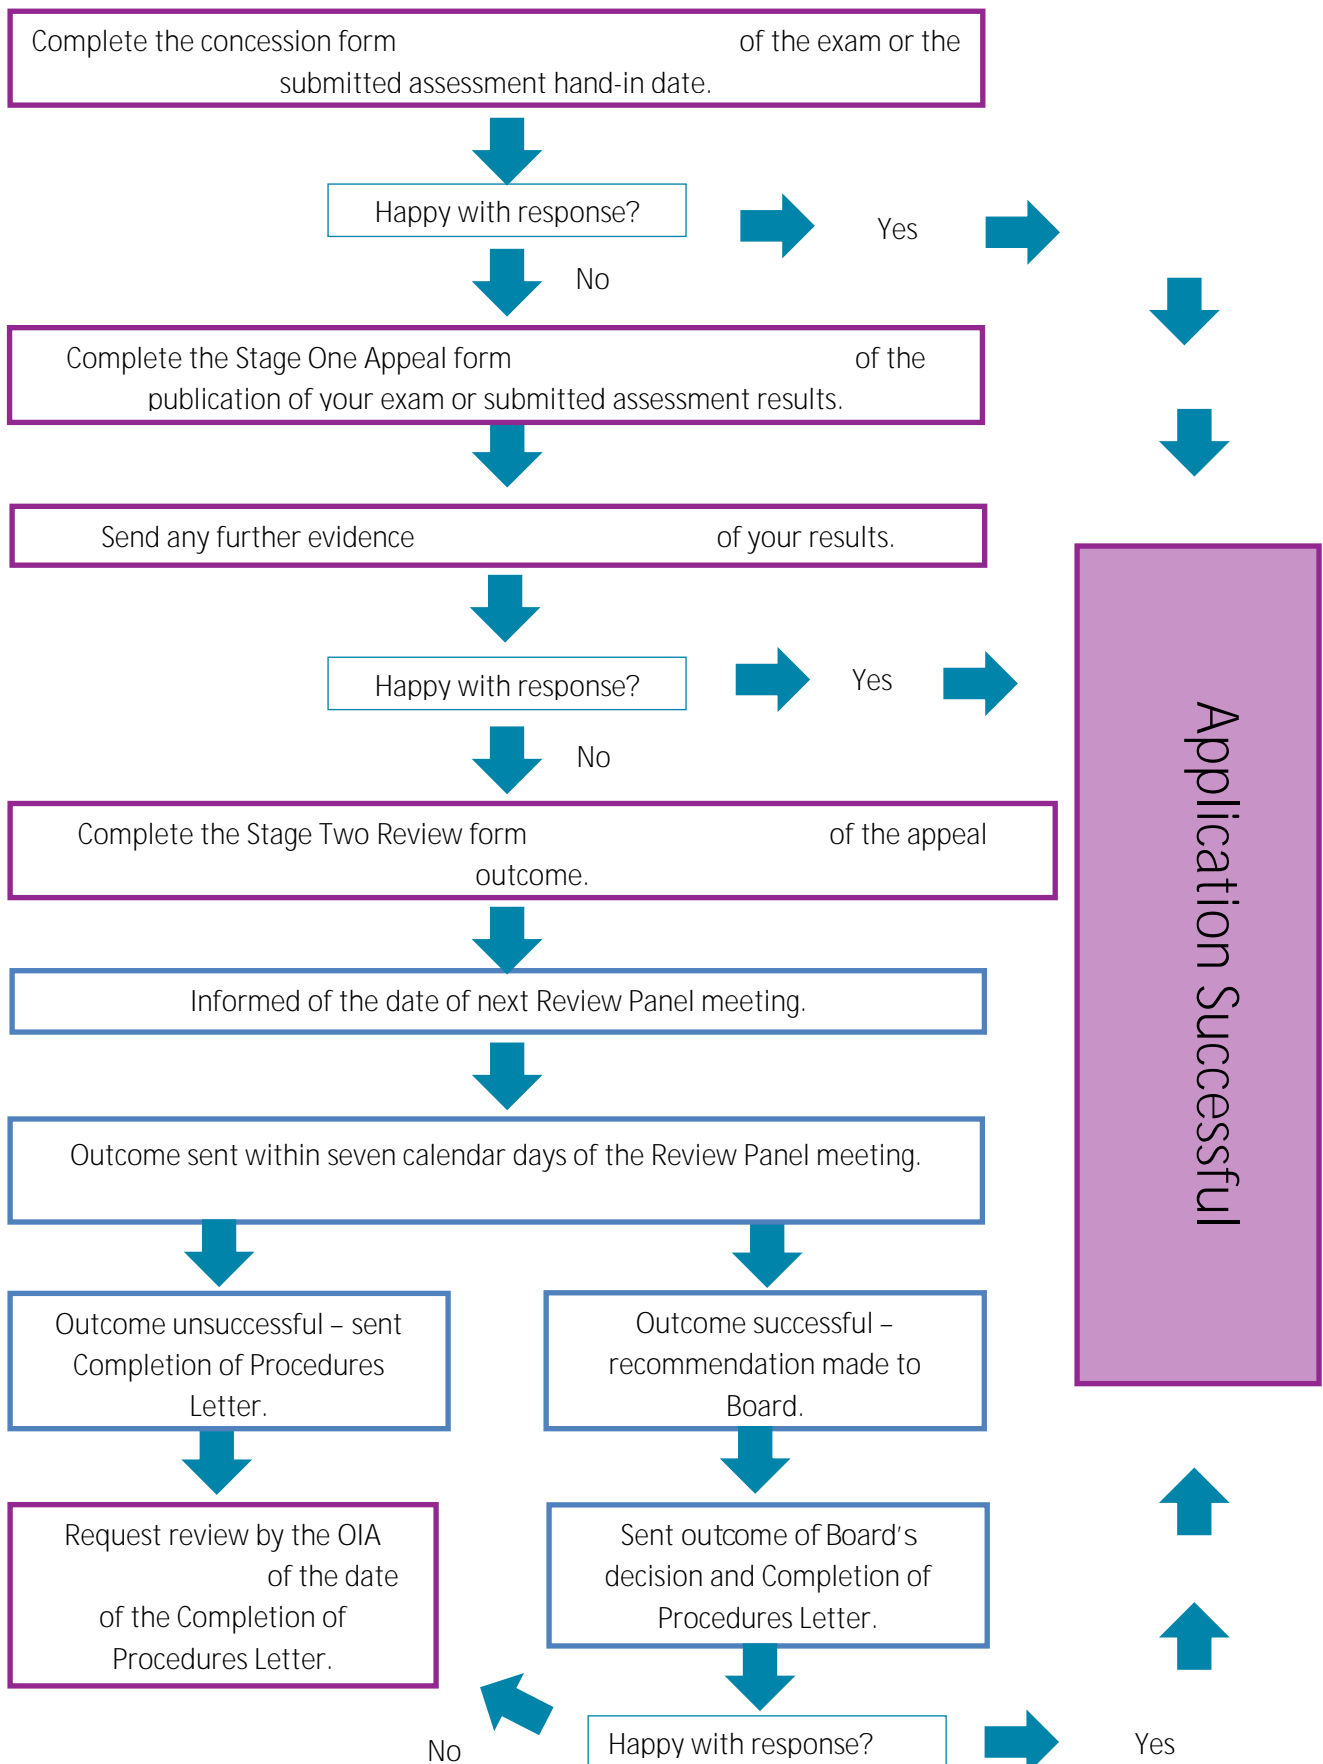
Complete the concession form of the exam or the submitted assessment hand-in date.

Happy with response?

Yes

No

Complete the Stage One Appeal form of the publication of your exam or submitted assessment results.

Send any further evidence of your results.

Happy with response?

Yes

No

Complete the Stage Two Review form of the appeal outcome.

Informed of the date of next Review Panel meeting.

Outcome sent within seven calendar days of the Review Panel meeting.

Outcome unsuccessful – sent Completion of Procedures Letter.

Outcome successful – recommendation made to Board.

Request review by the OIA of the date of the Completion of Procedures Letter.

Sent outcome of Board's decision and Completion of Procedures Letter.

No

Happy with response?

Yes

Application Successful